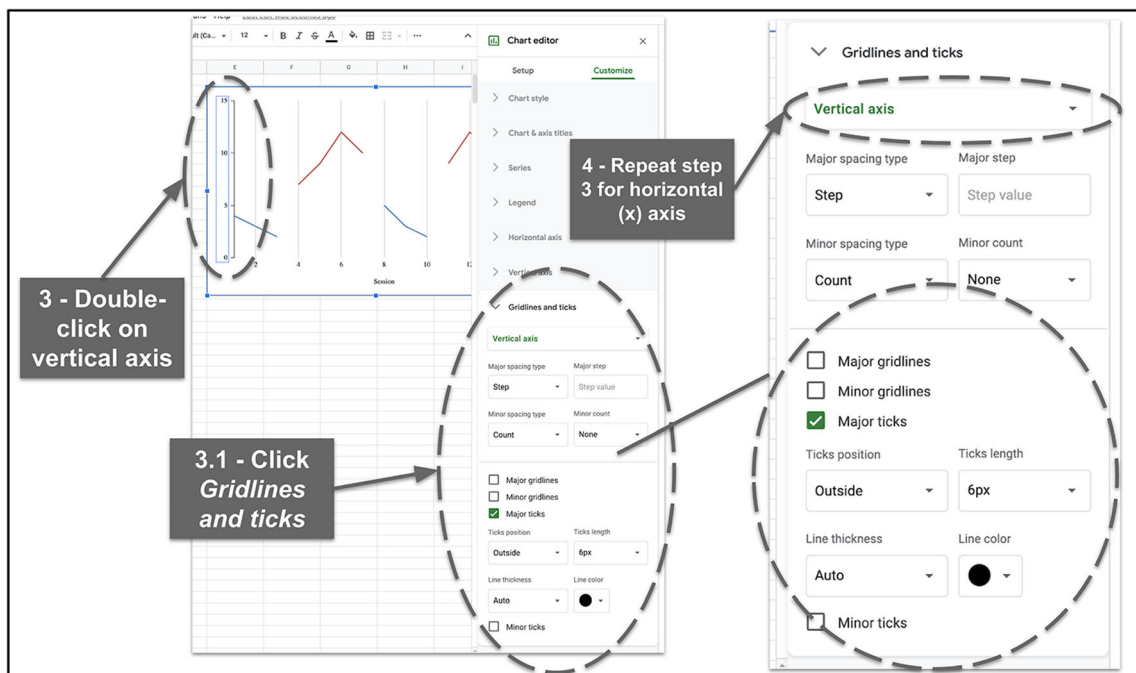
3 - Double-click on vertical axis

3.1 - Click *Gridlines and ticks*

4 - Repeat step 3 for horizontal (x) axis

ult (Ca... 12 B I S A ...

E F G H I

15

10

5

0

2 4 6 8 10 12

Session

Chart editor

Setup Customize

Chart style

Chart & axis titles

Series

Legend

Horizontal axis

Vertical axis

Gridlines and ticks

Vertical axis

Major spacing type Major step

Step Step value

Minor spacing type Minor count

Count None

Major gridlines

Minor gridlines

Major ticks

Ticks position Ticks length

Outside 6px

Line thickness Line color

Auto

Minor ticks

Gridlines and ticks

Vertical axis

Major spacing type Major step

Step Step value

Minor spacing type Minor count

Count None

Major gridlines

Minor gridlines

Major ticks

Ticks position Ticks length

Outside 6px

Line thickness Line color

Auto

Minor ticks